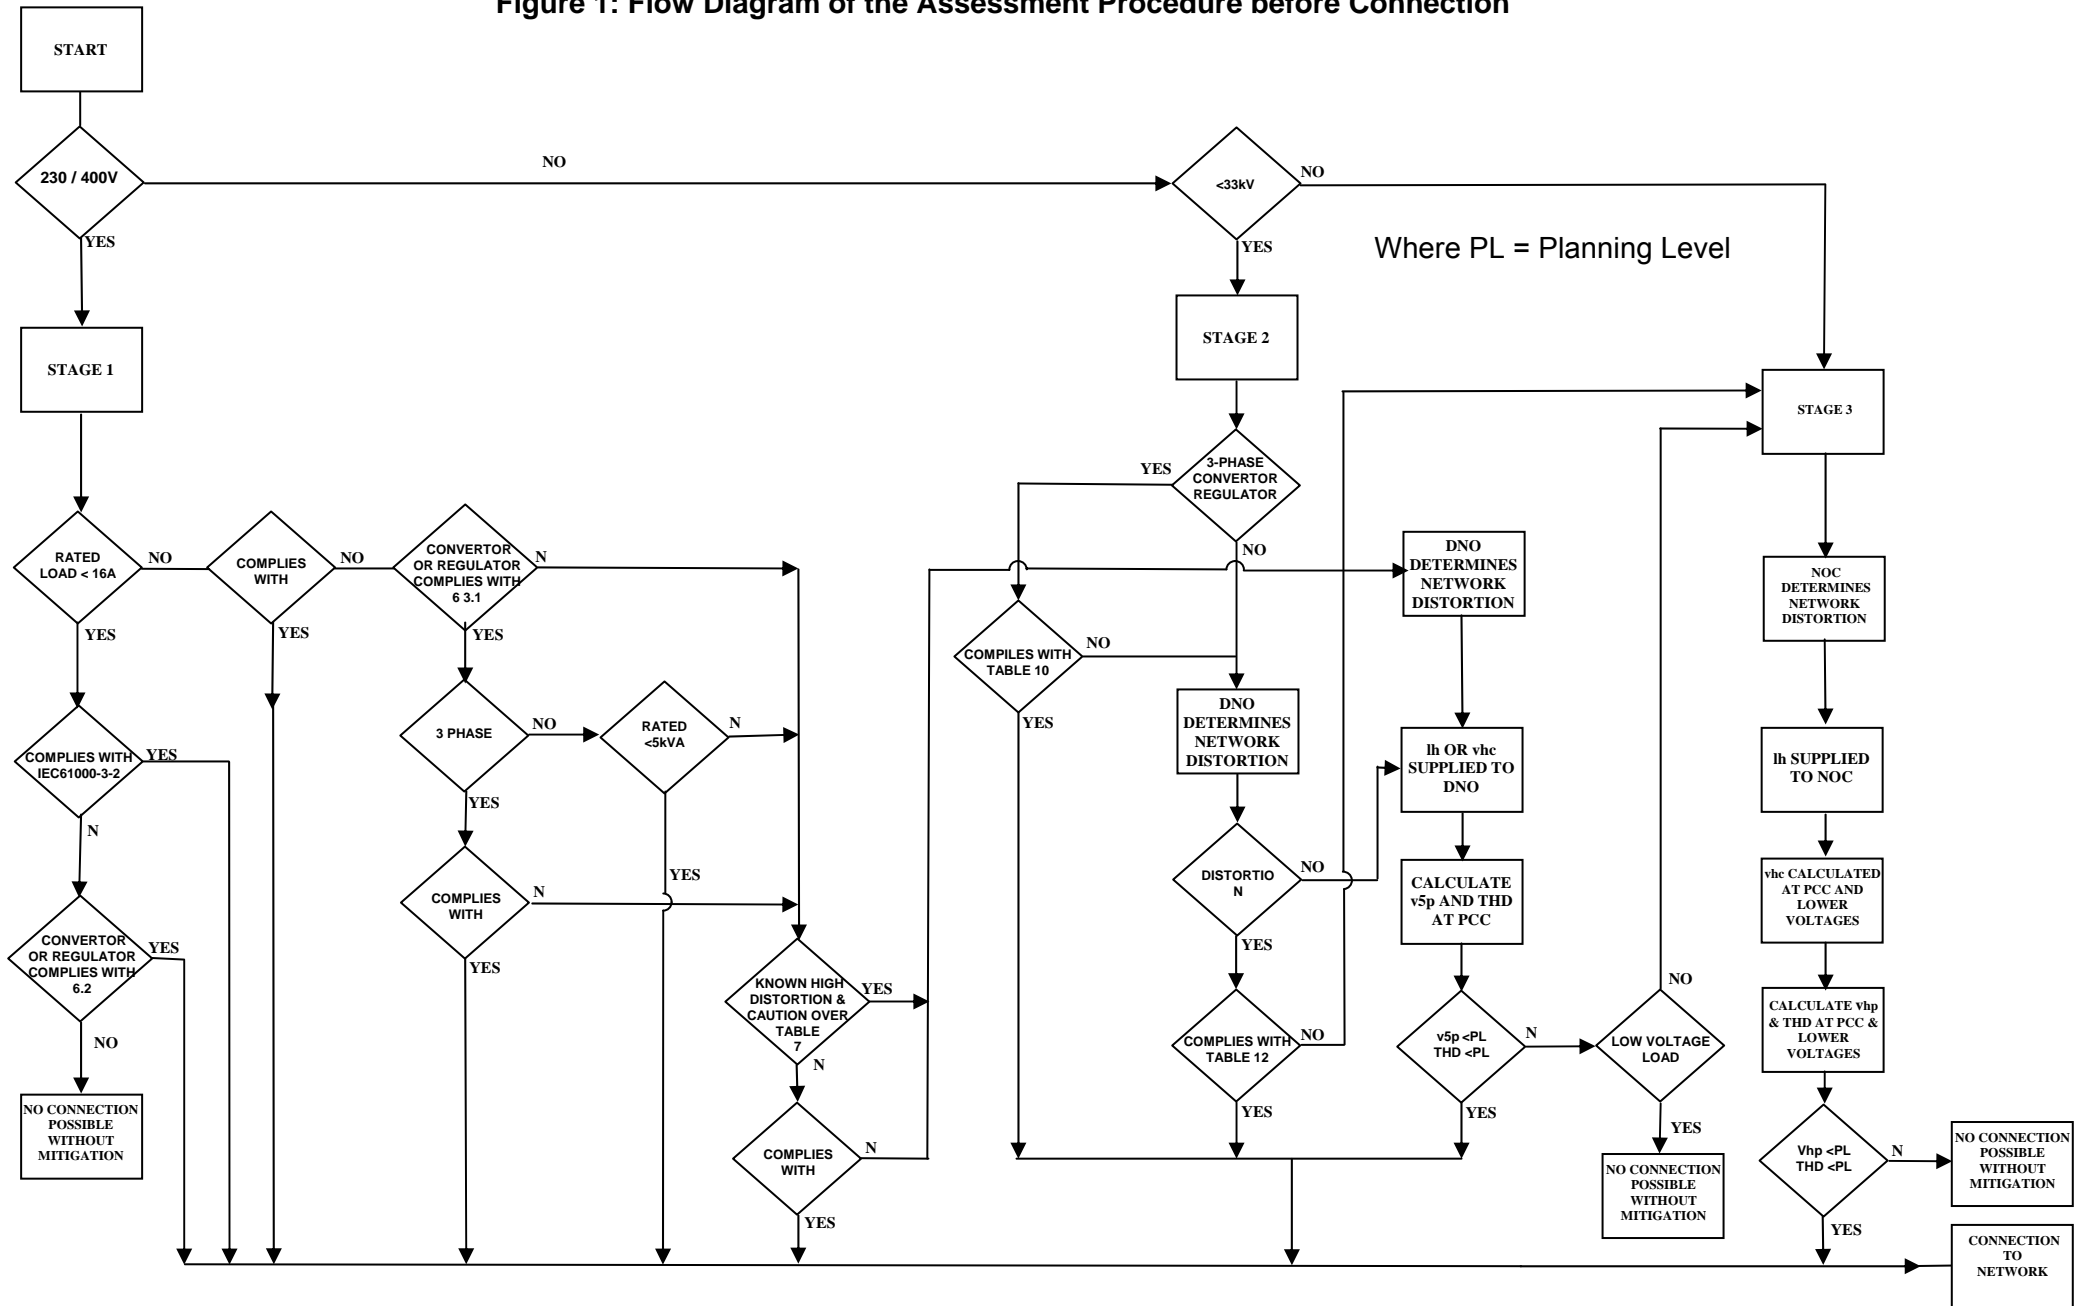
Figure 1: Flow Diagram of the Assessment Procedure before Connection

START

230 / 400V

NO

YES

<33kV

NO

YES

Where PL = Planning Level

STAGE 1

STAGE 2

STAGE 3

YES

3-PHASE CONVERTOR REGULATOR

NO

RATED LOAD < 16A

NO

COMPLIES WITH

NO

CONVERTOR OR REGULATOR COMPLIES WITH 6 3.1

N

YES

YES

YES

DNO DETERMINES NETWORK DISTORTION

NOC DETERMINES NETWORK DISTORTION

COMPILES WITH TABLE 10

NO

YES

DNO DETERMINES NETWORK DISTORTION

3 PHASE

NO

RATED <5kVA

N

COMPLIES WITH IEC61000-3-2

YES

N

YES

lh OR vhc SUPPLIED TO DNO

lh SUPPLIED TO NOC

COMPLIES WITH

N

YES

DISTORTIO N

NO

CALCULATE v5p AND THD AT PCC

vhc CALCULATED AT PCC AND LOWER VOLTAGES

CONVERTOR OR REGULATOR COMPLIES WITH 6.2

YES

YES

YES

KNOWN HIGH DISTORTION & CAUTION OVER TABLE 7

YES

NO

CALCULATE vhp & THD AT PCC & LOWER VOLTAGES

NO

N

COMPLIES WITH TABLE 12

NO

v5p <PL THD <PL

N

LOW VOLTAGE LOAD

NO CONNECTION POSSIBLE WITHOUT MITIGATION

COMPLIES WITH

N

YES

YES

YES

Vhp <PL THD <PL

N

NO CONNECTION POSSIBLE WITHOUT MITIGATION

NO CONNECTION POSSIBLE WITHOUT MITIGATION

YES

YES

CONNECTION TO NETWORK